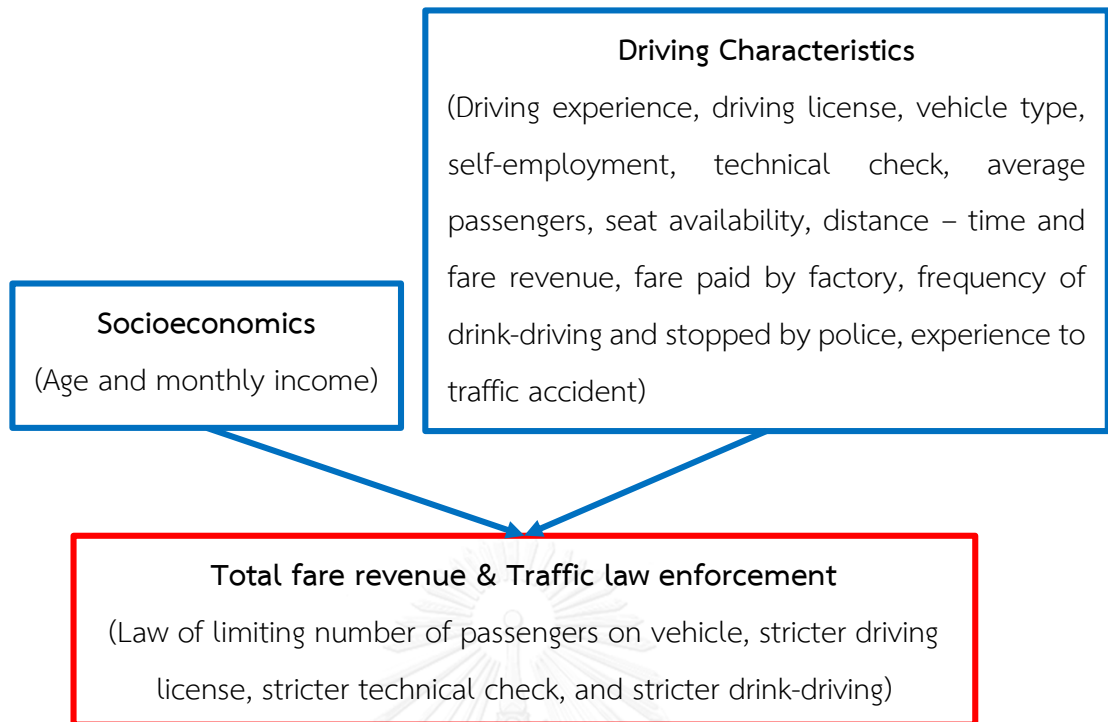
Driving Characteristics

(Driving experience, driving license, vehicle type, self-employment, technical check, average passengers, seat availability, distance – time and fare revenue, fare paid by factory, frequency of drink-driving and stopped by police, experience to traffic accident)

Socioeconomics

(Age and monthly income)

Total fare revenue & Traffic law enforcement

(Law of limiting number of passengers on vehicle, stricter driving license, stricter technical check, and stricter drink-driving)